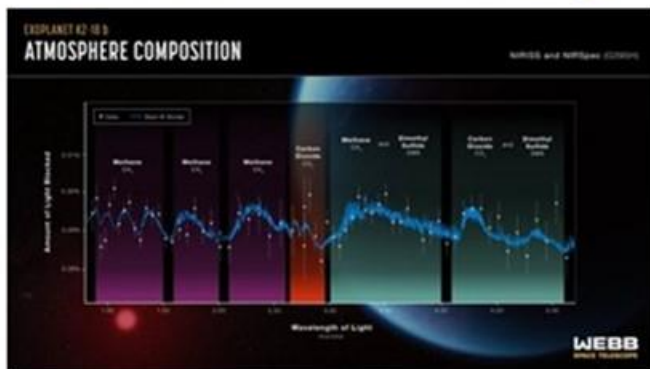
EXOPLANET K2-18 b
ATMOSPHERE COMPOSITION

NIRISS and NIRSpec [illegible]

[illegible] Data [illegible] Best-fit Model

Amount of Light Blocked

Methane
$CH_4$

Methane
$CH_4$

Methane
$CH_4$

Carbon Dioxide
$CO_2$

Methane
$CH_4$

and

Dimethyl Sulfide
DMS

Carbon Dioxide
$CO_2$

and

Dimethyl Sulfide
DMS

Wavelength of Light
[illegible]

WEBB
SPACE TELESCOPE